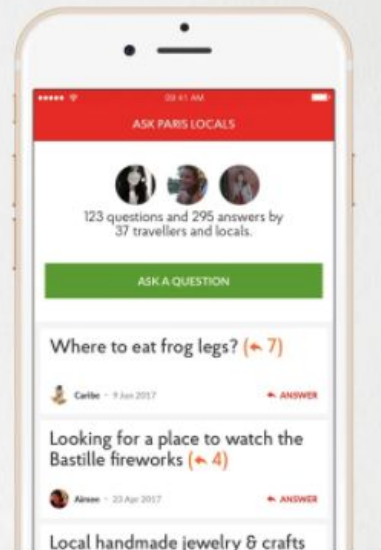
09:41 AM

ASK PARIS LOCALS

123 questions and 295 answers by 37 travellers and locals.

ASK A QUESTION

Where to eat frog legs? (↰ 7)

Caribe · 9 Jun 2017

↰ ANSWER

Looking for a place to watch the Bastille fireworks (↰ 4)

Aimee · 23 Apr 2017

↰ ANSWER

Local handmade jewelry & crafts